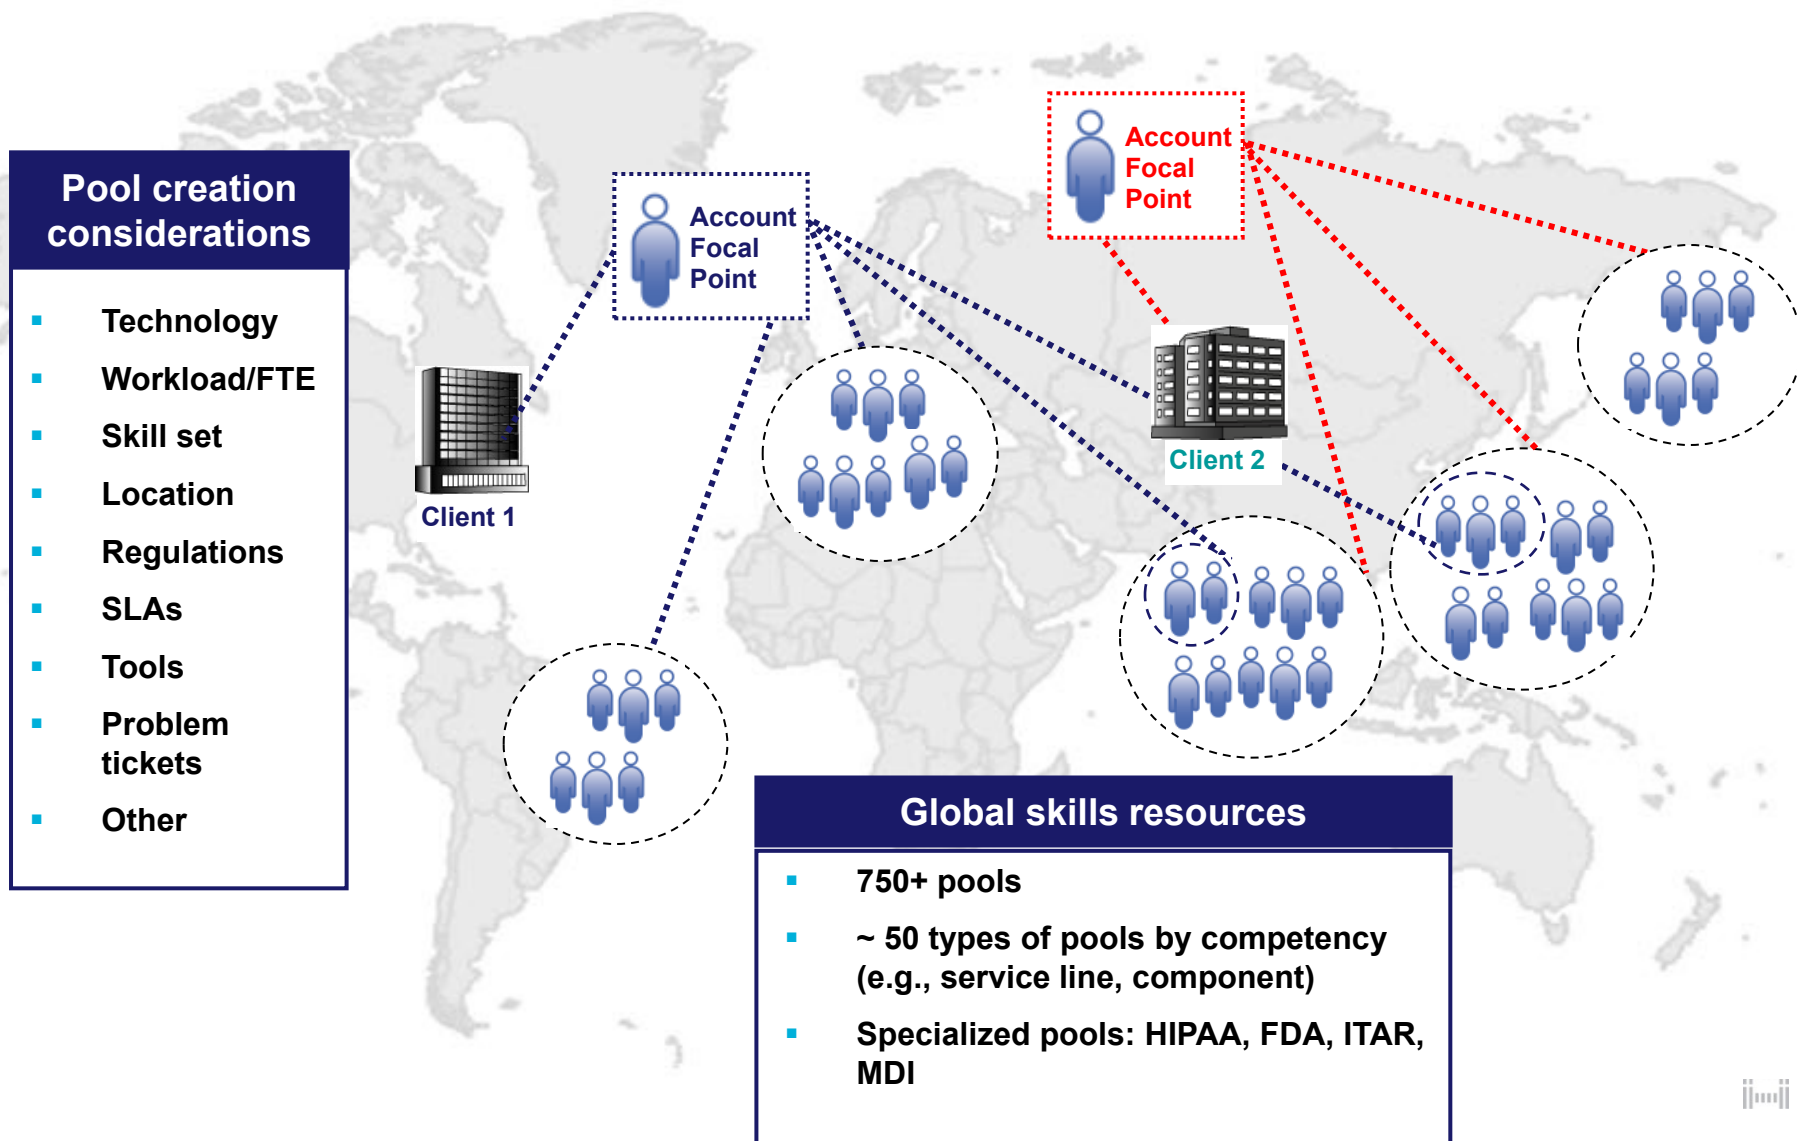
Pool creation considerations

- Technology
- Workload/FTE
- Skill set
- Location
- Regulations
- SLAs
- Tools
- Problem tickets
- Other

Account Focal Point

Account Focal Point

Client 1

Client 2

Global skills resources

- 750+ pools
- ~ 50 types of pools by competency (e.g., service line, component)
- Specialized pools: HIPAA, FDA, ITAR, MDI